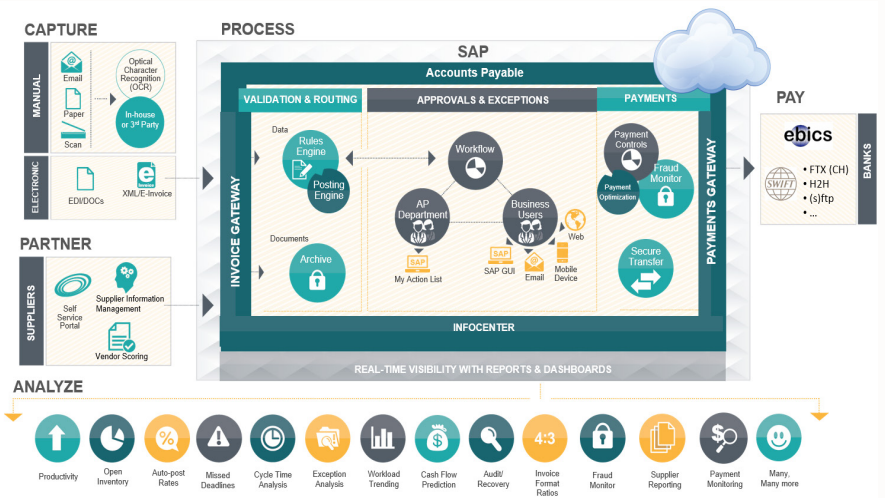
CAPTURE

MANUAL

Email

Paper

Scan

Optical Character Recognition (OCR)

In-house or 3rd Party

ELECTRONIC

EDI/DOCs

XML/E-Invoice

PARTNER

SUPPLIERS

Self Service Portal

Supplier Information Management

Vendor Scoring

PROCESS

SAP

Accounts Payable

VALIDATION & ROUTING

APPROVALS & EXCEPTIONS

PAYMENTS

INVOICE GATEWAY

Data

Rules Engine

Posting Engine

Documents

Archive

Workflow

AP Department

Business Users

Web

SAP

My Action List

SAP GUI

Email

Mobile Device

Payment Controls

Fraud Monitor

Payment Optimization

Secure Transfer

PAYMENTS GATEWAY

INFOCENTER

REAL-TIME VISIBILITY WITH REPORTS & DASHBOARDS

PAY

ebics

SWIFT

• FTX (CH)
• H2H
• (s)ftp
• ...

BANKS

ANALYZE

Productivity

Open Inventory

Auto-post Rates

Missed Deadlines

Cycle Time Analysis

Exception Analysis

Workload Trending

Cash Flow Prediction

Audit/ Recovery

4:3

Invoice Format Ratios

Fraud Monitor

Supplier Reporting

Payment Monitoring

Many, Many more